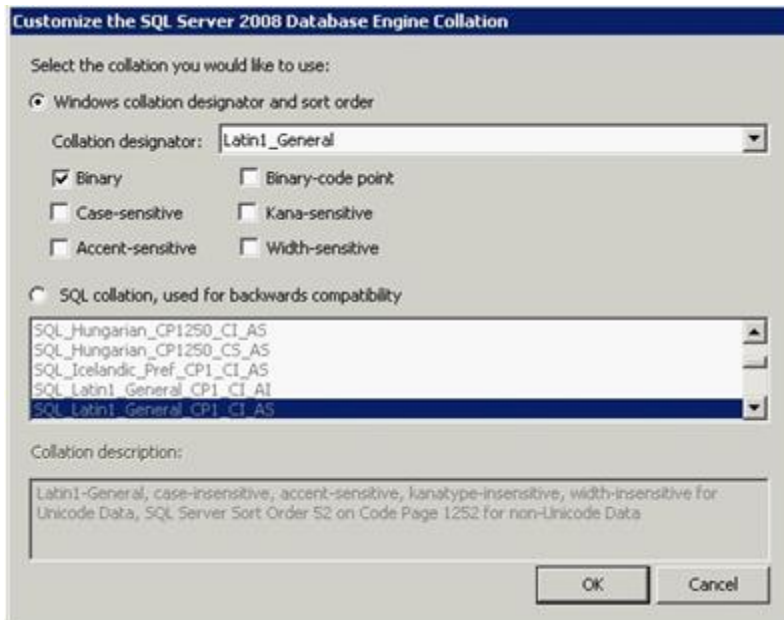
Customize the SQL Server 2008 Database Engine Collation

Select the collation you would like to use:

Windows collation designator and sort order

Collation designator: Latin1_General

Binary
Binary-code point
Case-sensitive
Kana-sensitive
Accent-sensitive
Width-sensitive

SQL collation, used for backwards compatibility

SQL_Hungarian_CP1250_CI_AS
SQL_Hungarian_CP1250_CS_AS
SQL_Icelandic_Pref_CP1_CI_AS
SQL_Latin1_General_CP1_CI_AI
SQL_Latin1_General_CP1_CI_AS

Collation description:

Latin1-General, case-insensitive, accent-sensitive, kanatype-insensitive, width-insensitive for Unicode Data, SQL Server Sort Order 52 on Code Page 1252 for non-Unicode Data

OK
Cancel